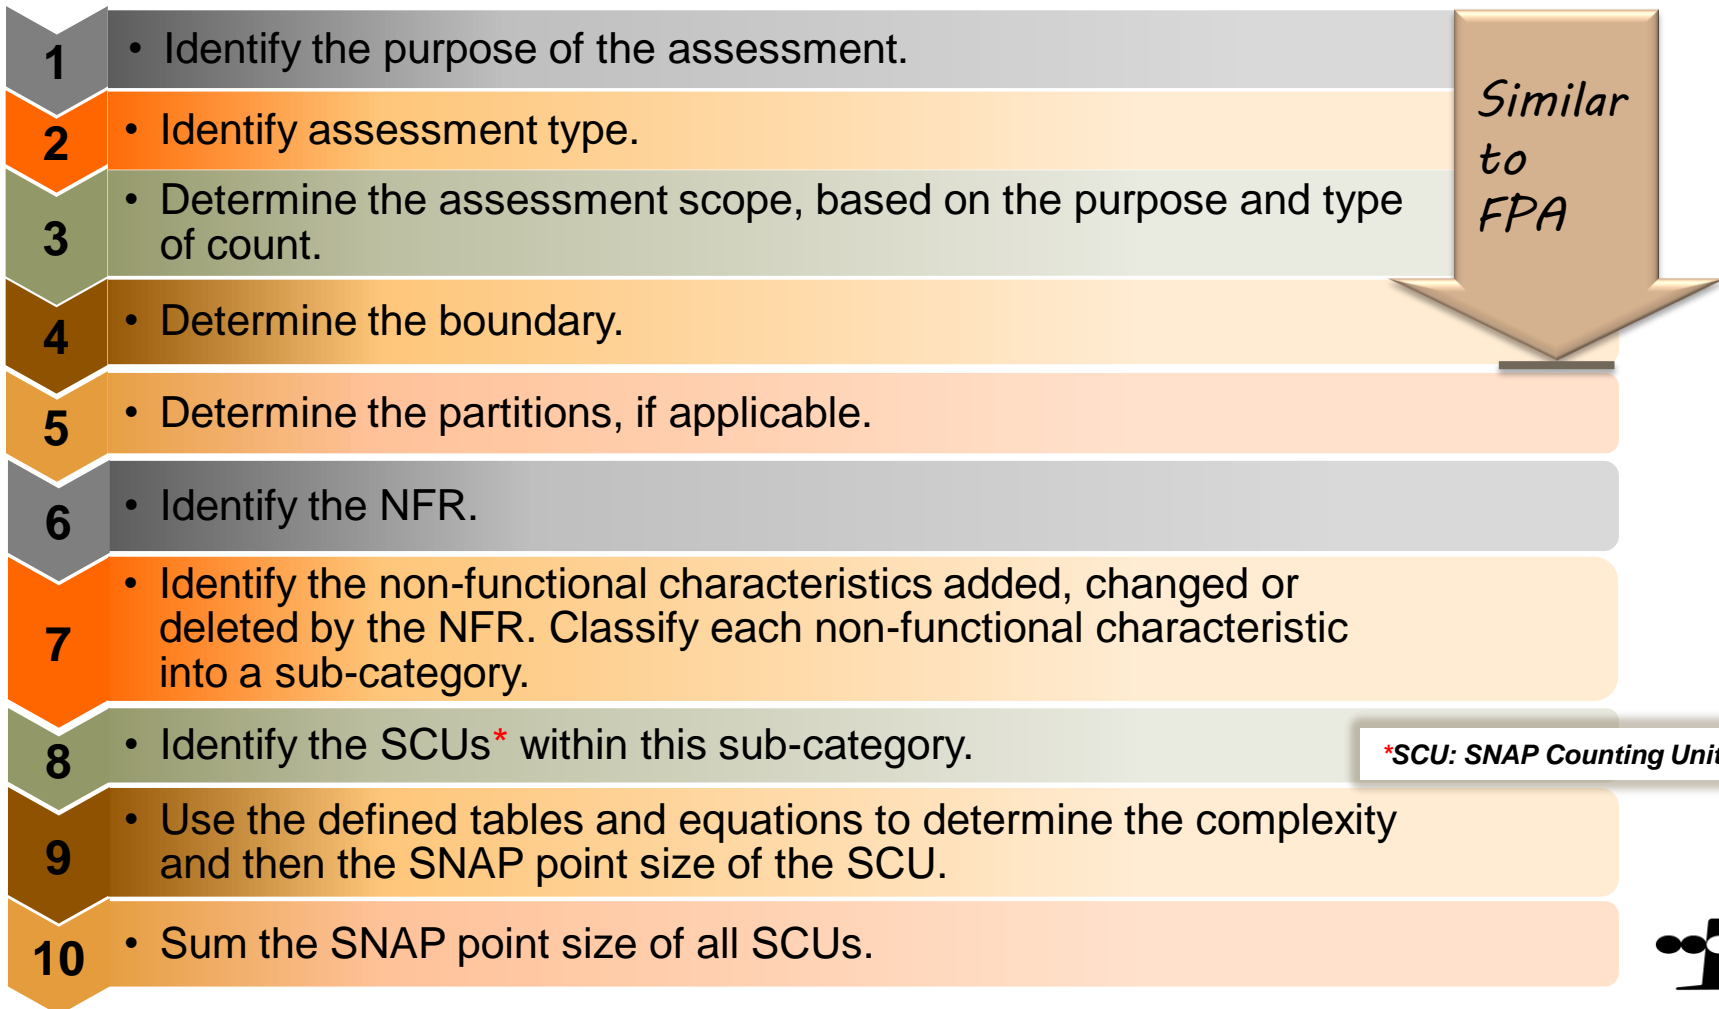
1
• Identify the purpose of the assessment.

2
• Identify assessment type.

3
• Determine the assessment scope, based on the purpose and type of count.

4
• Determine the boundary.

Similar to FPA

5
• Determine the partitions, if applicable.

6
• Identify the NFR.

7
• Identify the non-functional characteristics added, changed or deleted by the NFR. Classify each non-functional characteristic into a sub-category.

8
• Identify the SCUs* within this sub-category.

*SCU: SNAP Counting Unit

9
• Use the defined tables and equations to determine the complexity and then the SNAP point size of the SCU.

10
• Sum the SNAP point size of all SCUs.